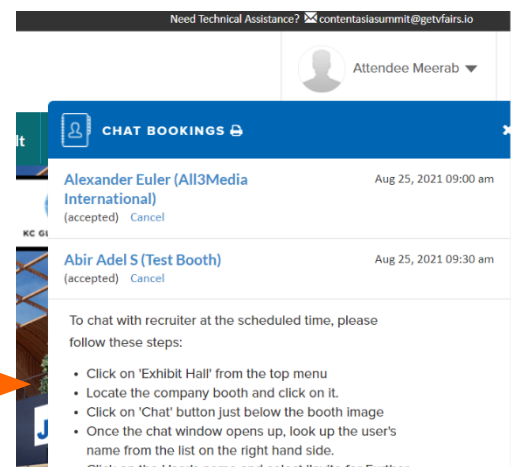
Need Technical Assistance? contentasiasummit@getvfairs.io

Attendee Meerab

lt

CHAT BOOKINGS

KC GU

Alexander Euler (All3Media International)
(accepted) Cancel
Aug 25, 2021 09:00 am

Abir Adel S (Test Booth)
(accepted) Cancel
Aug 25, 2021 09:30 am

To chat with recruiter at the scheduled time, please follow these steps:

- Click on 'Exhibit Hall' from the top menu
- Locate the company booth and click on it.
- Click on 'Chat' button just below the booth image
- Once the chat window opens up, look up the user's name from the list on the right hand side.
- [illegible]

J